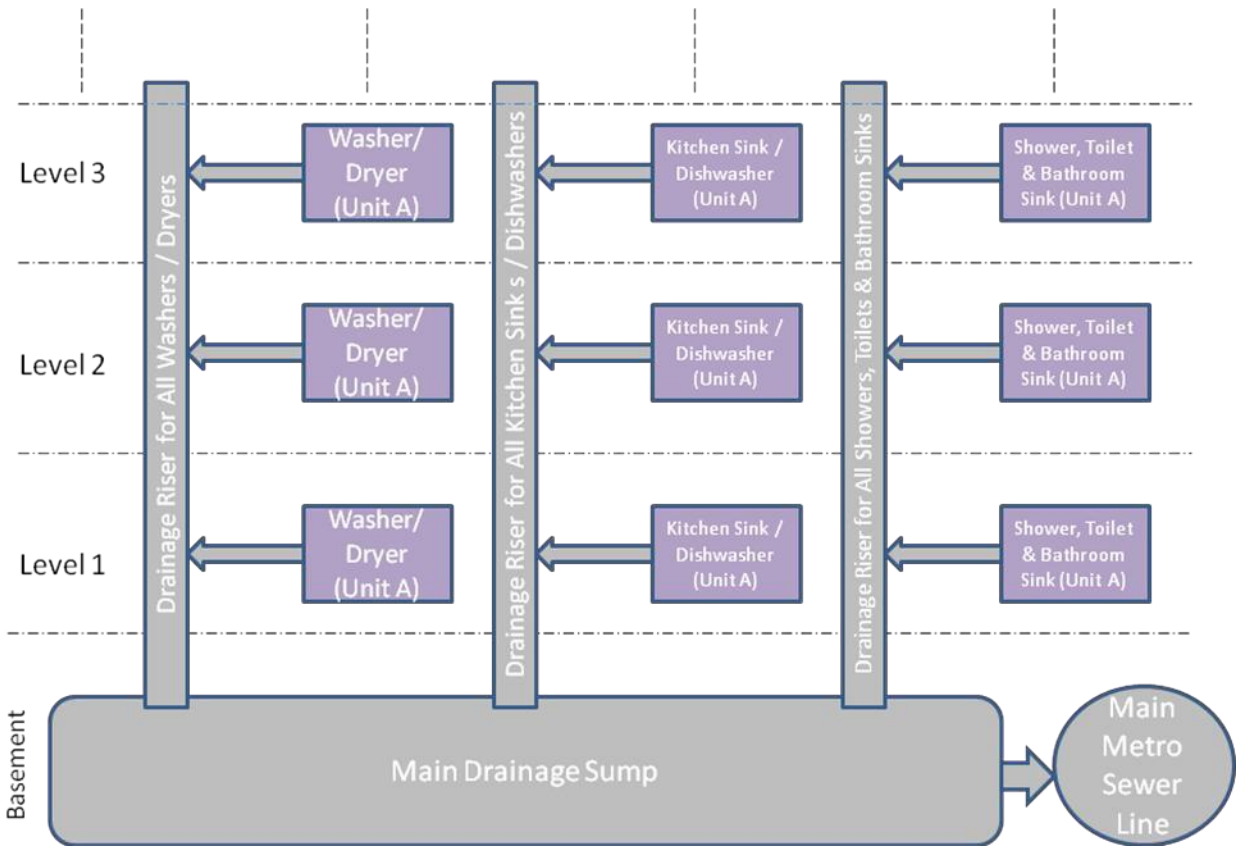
Level 3

Drainage Riser for All Washers / Dryers

Washer/ Dryer (Unit A)

Drainage Riser for All Kitchen Sink s / Dishwashers

Kitchen Sink / Dishwasher (Unit A)

Drainage Riser for All Showers, Toilets & Bathroom Sinks

Shower, Toilet & Bathroom Sink (Unit A)

Level 2

Washer/ Dryer (Unit A)

Kitchen Sink / Dishwasher (Unit A)

Shower, Toilet & Bathroom Sink (Unit A)

Level 1

Washer/ Dryer (Unit A)

Kitchen Sink / Dishwasher (Unit A)

Shower, Toilet & Bathroom Sink (Unit A)

Basement

Main Drainage Sump

Main Metro Sewer Line